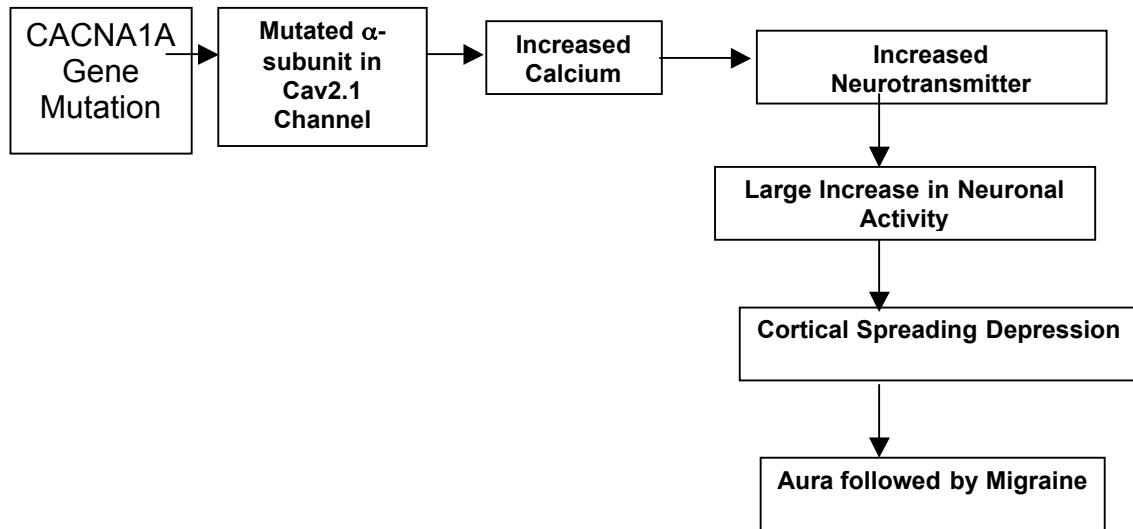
CACNA1A Gene Mutation

Mutated $\alpha$-subunit in Cav2.1 Channel

Increased Calcium

Increased Neurotransmitter

Large Increase in Neuronal Activity

Cortical Spreading Depression

Aura followed by Migraine